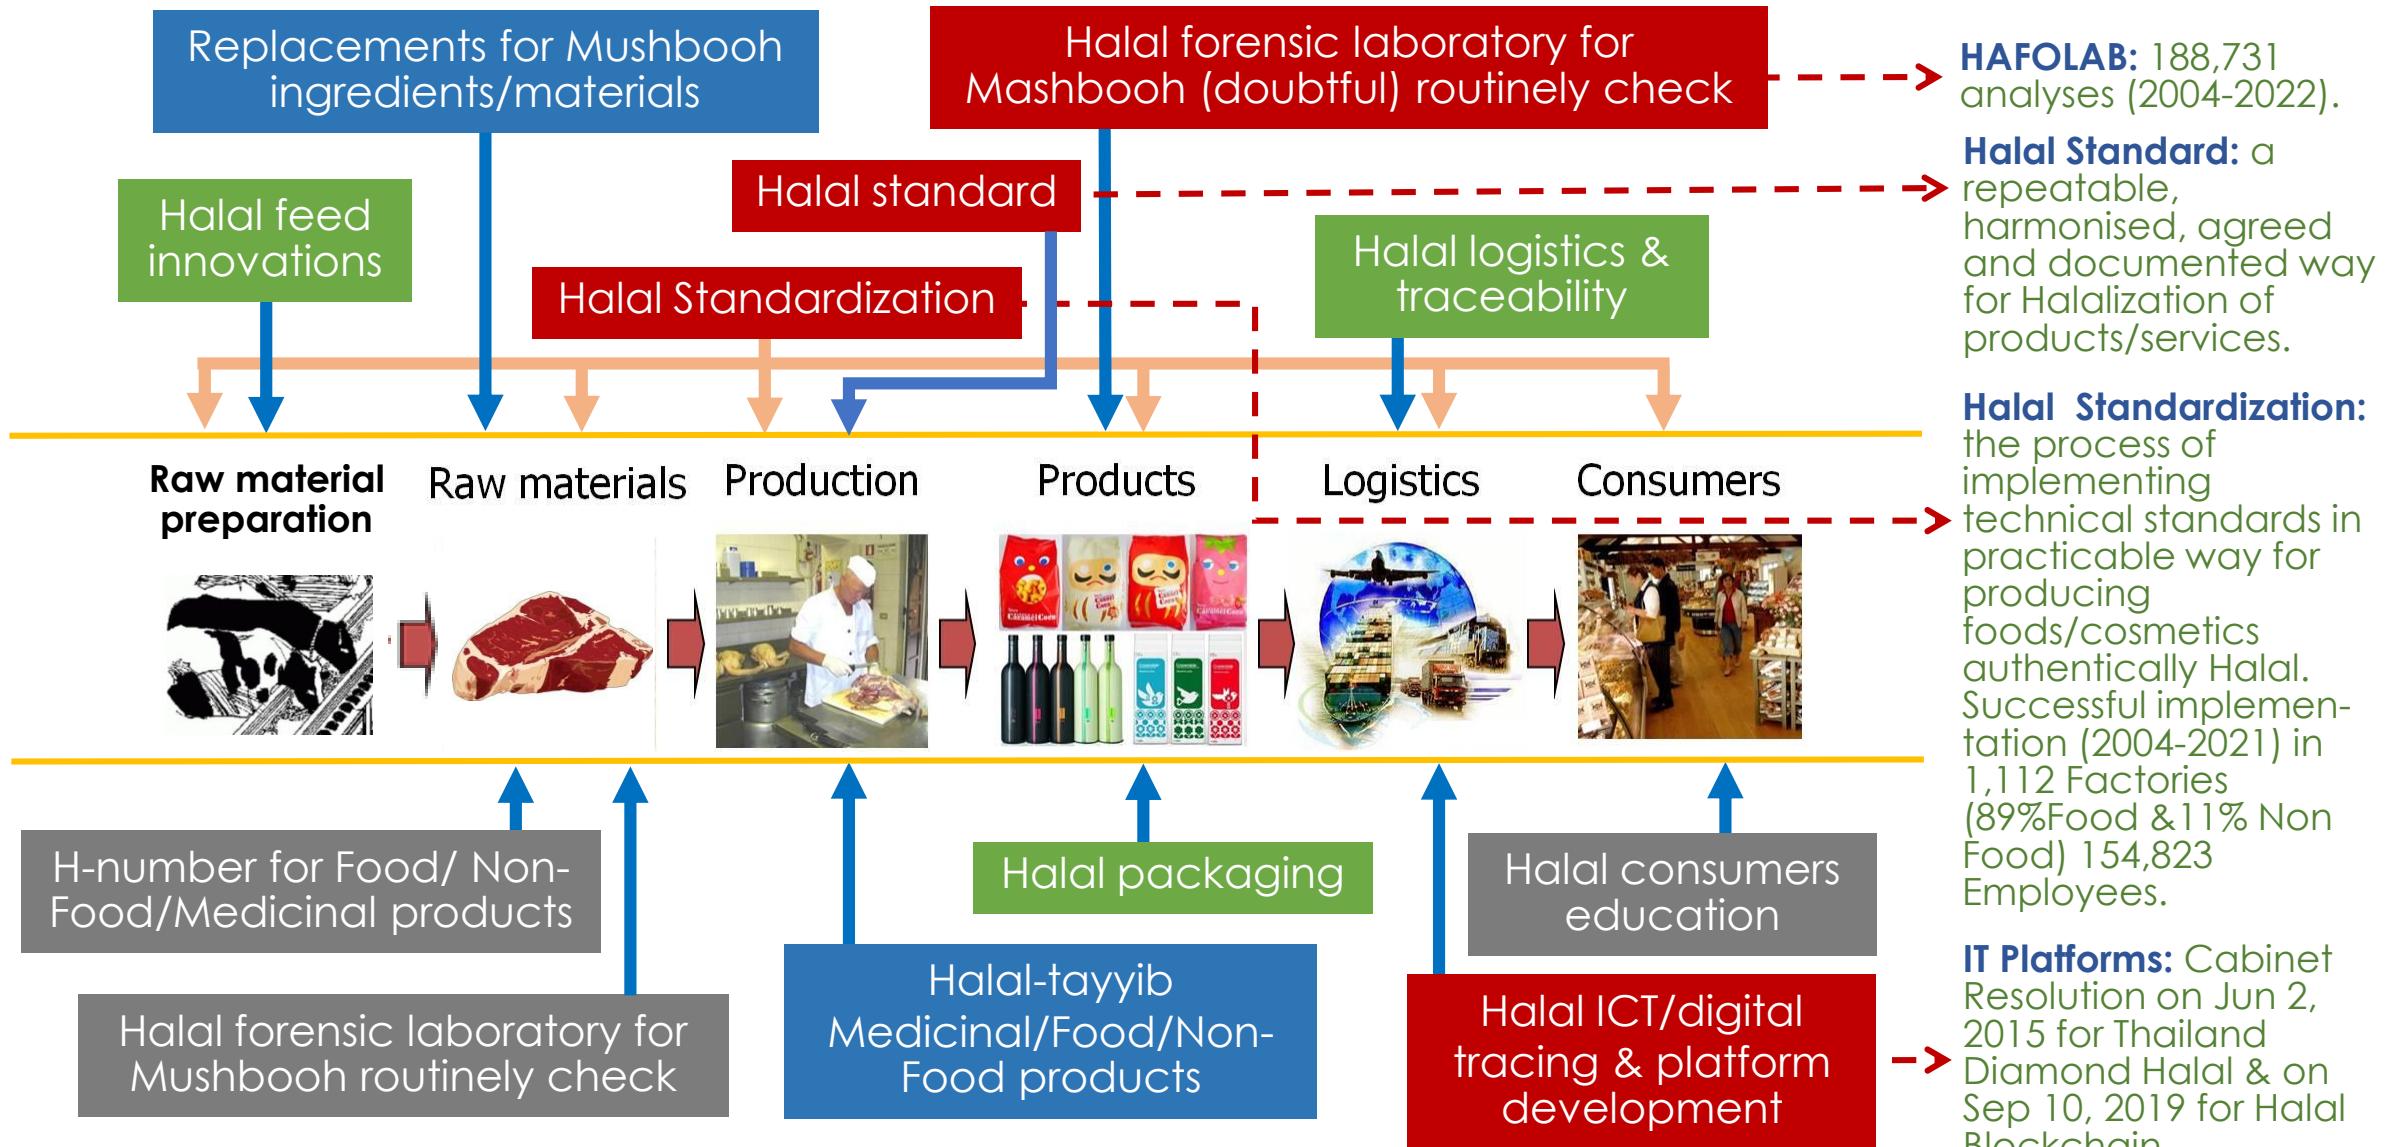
Replacements for Mushbooh ingredients/materials

Halal forensic laboratory for Mashbooh (doubtful) routinely check

HAFOLAB: 188,731 analyses (2004-2022).

Halal feed innovations

Halal standard

Halal Standard: a repeatable, harmonised, agreed and documented way for Halalization of products/services.

Halal Standardization

Halal logistics & traceability

Halal Standardization: the process of implementing technical standards in practicable way for producing foods/cosmetics authentically Halal. Successful implementation (2004-2021) in 1,112 Factories (89%Food &11% Non Food) 154,823 Employees.

Raw material preparation

Raw materials

Production

Products

Logistics

Consumers

H-number for Food/ Non-Food/Medicinal products

Halal packaging

Halal consumers education

Halal forensic laboratory for Mushbooh routinely check

Halal-tayyib Medicinal/Food/Non-Food products

Halal ICT/digital tracing & platform development

IT Platforms: Cabinet Resolution on Jun 2, 2015 for Thailand Diamond Halal & on Sep 10, 2019 for Halal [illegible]